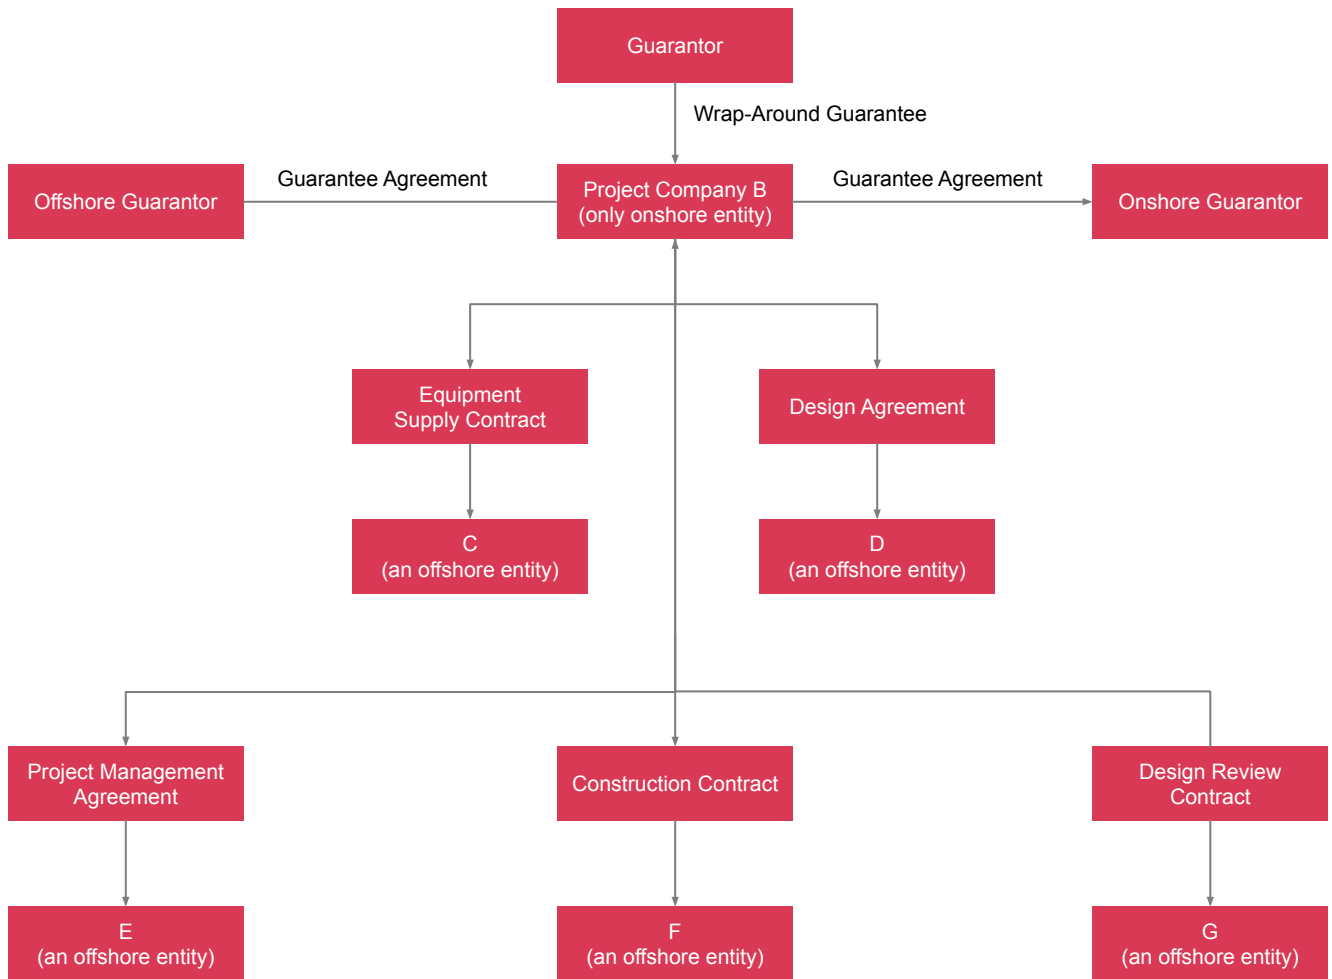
Guarantor

Wrap-Around Guarantee

Offshore Guarantor

Guarantee Agreement

Project Company B
(only onshore entity)

Guarantee Agreement

Onshore Guarantor

Equipment Supply Contract

Design Agreement

C
(an offshore entity)

D
(an offshore entity)

Project Management Agreement

Construction Contract

Design Review Contract

E
(an offshore entity)

F
(an offshore entity)

G
(an offshore entity)